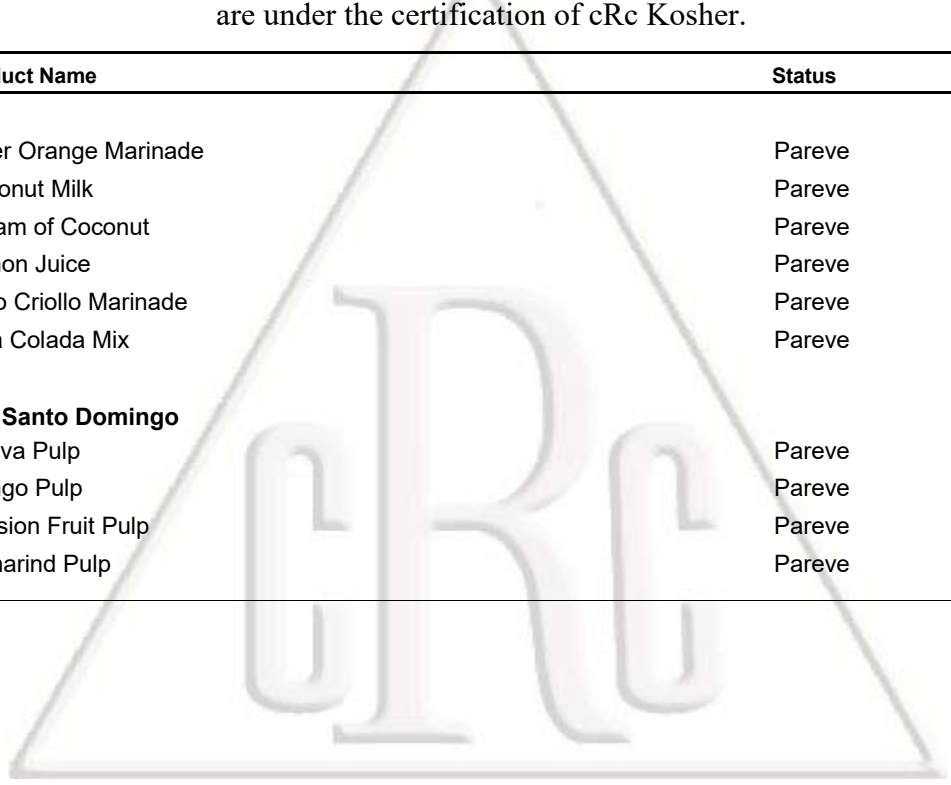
are under the certification of cRc Kosher.

| uct Name | Status |
|---|---|
| er Orange Marinade | Pareve |
| onut Milk | Pareve |
| am of Coconut | Pareve |
| on Juice | Pareve |
| o Criollo Marinade | Pareve |
| Colada Mix | Pareve |
| **Santo Domingo** | |
| va Pulp | Pareve |
| go Pulp | Pareve |
| sion Fruit Pulp | Pareve |
| arind Pulp | Pareve |